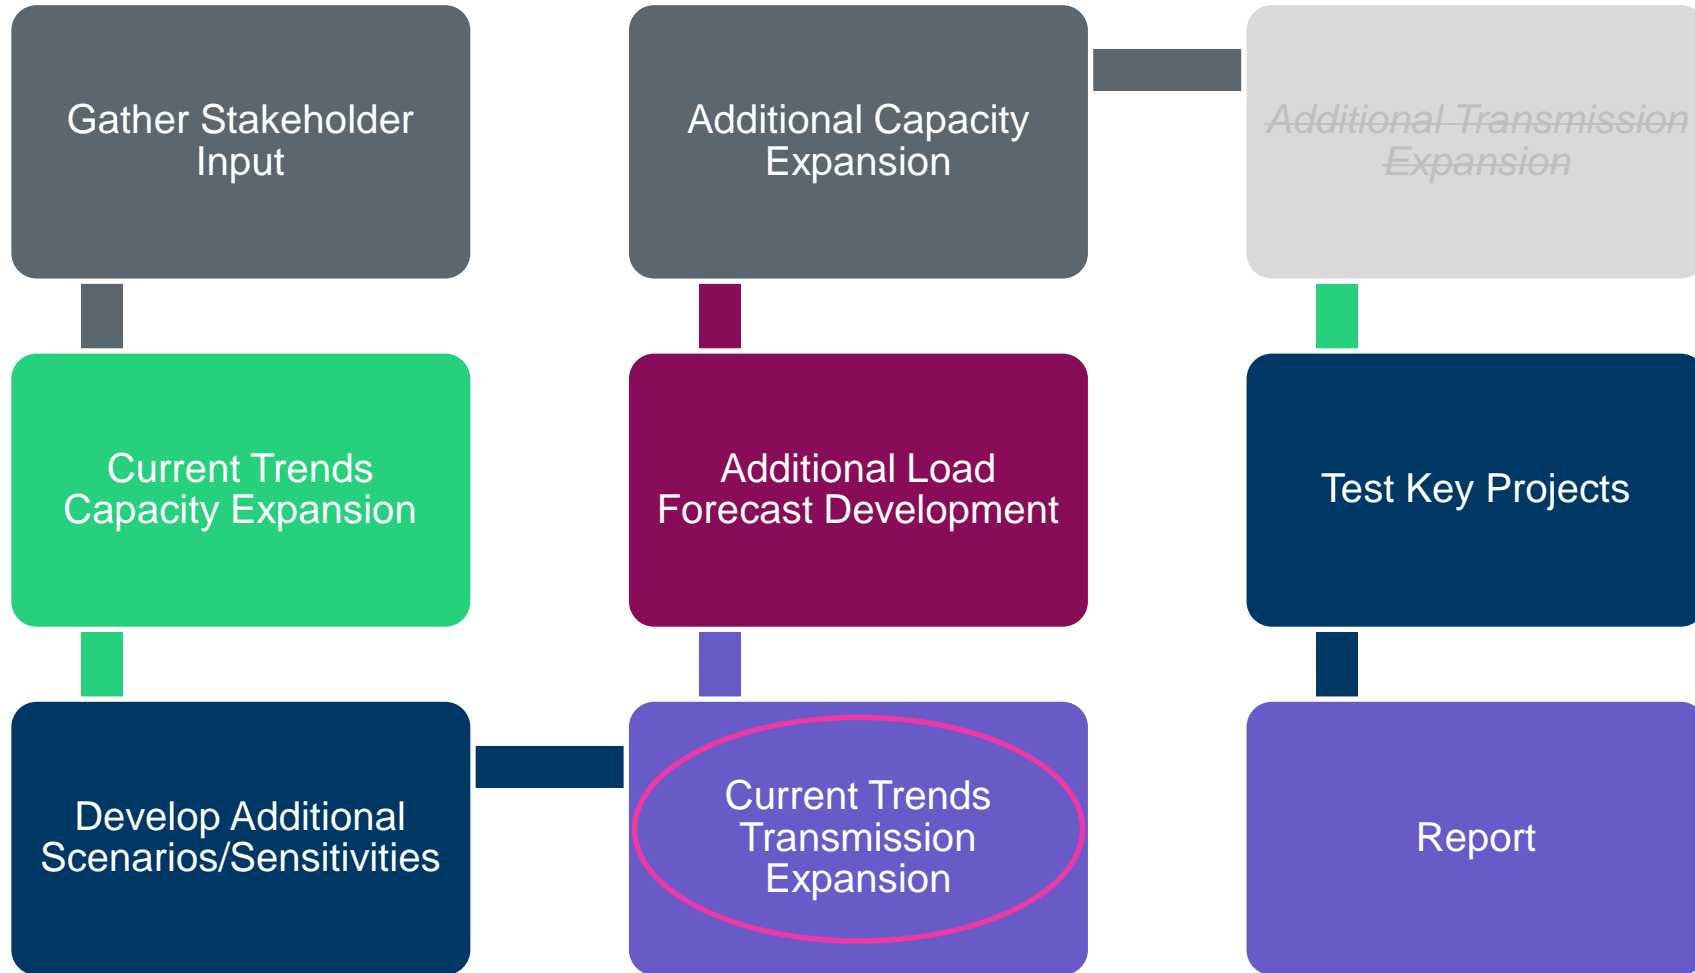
Gather Stakeholder Input

Current Trends Capacity Expansion

Develop Additional Scenarios/Sensitivities

Additional Capacity Expansion

Additional Load Forecast Development

Current Trends Transmission Expansion

~~Additional Transmission Expansion~~

Test Key Projects

Report